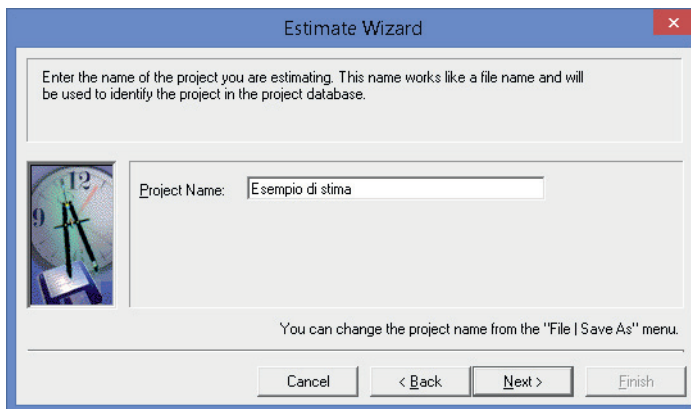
Estimate Wizard

Enter the name of the project you are estimating. This name works like a file name and will be used to identify the project in the project database.

Project Name: Esempio di stima

You can change the project name from the "File | Save As" menu.

Cancel

< Back

Next >

Finish